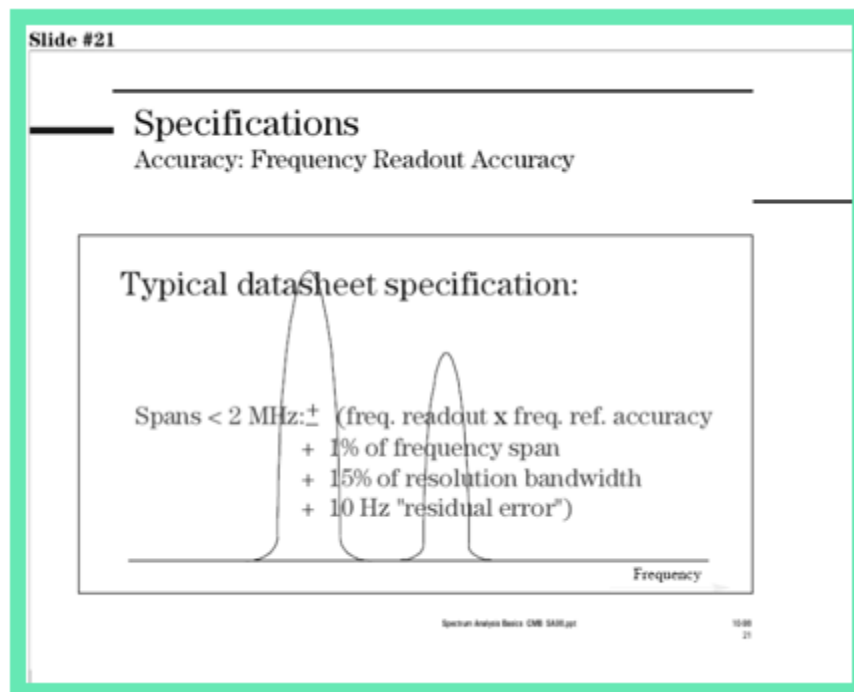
Slide #21

Specifications
Accuracy: Frequency Readout Accuracy

Typical datasheet specification:

Spans < 2 MHz: $\pm$ (freq. readout x freq. ref. accuracy
+ 1% of frequency span
+ 15% of resolution bandwidth
+ 10 Hz "residual error")

Frequency

Spectrum Analysis Basics CMB SA06.ppt

10/00
21